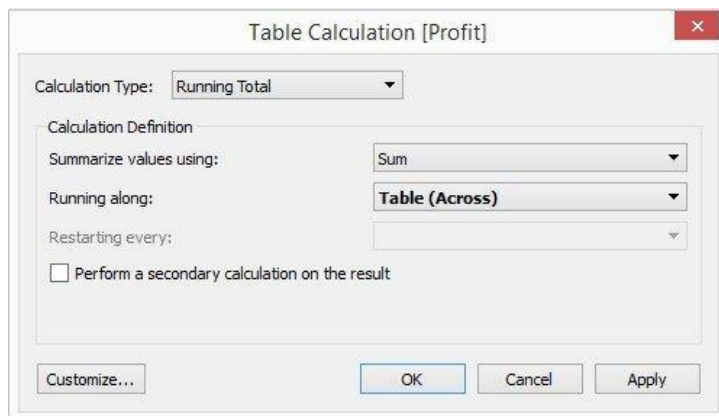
Table Calculation [Profit]

Calculation Type: Running Total

Calculation Definition

Summarize values using: Sum

Running along: Table (Across)

Restarting every:

Perform a secondary calculation on the result

Customize...

OK

Cancel

Apply